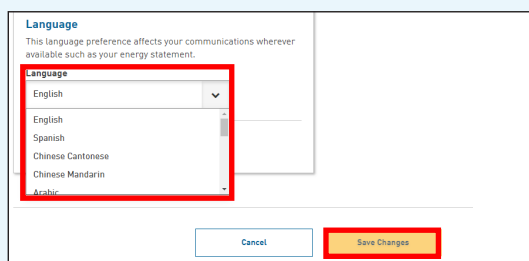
Language

This language preference affects your communications wherever available such as your energy statement.

Language

English

English
Spanish
Chinese Cantonese
Chinese Mandarin
Arabic

Cancel

Save Changes